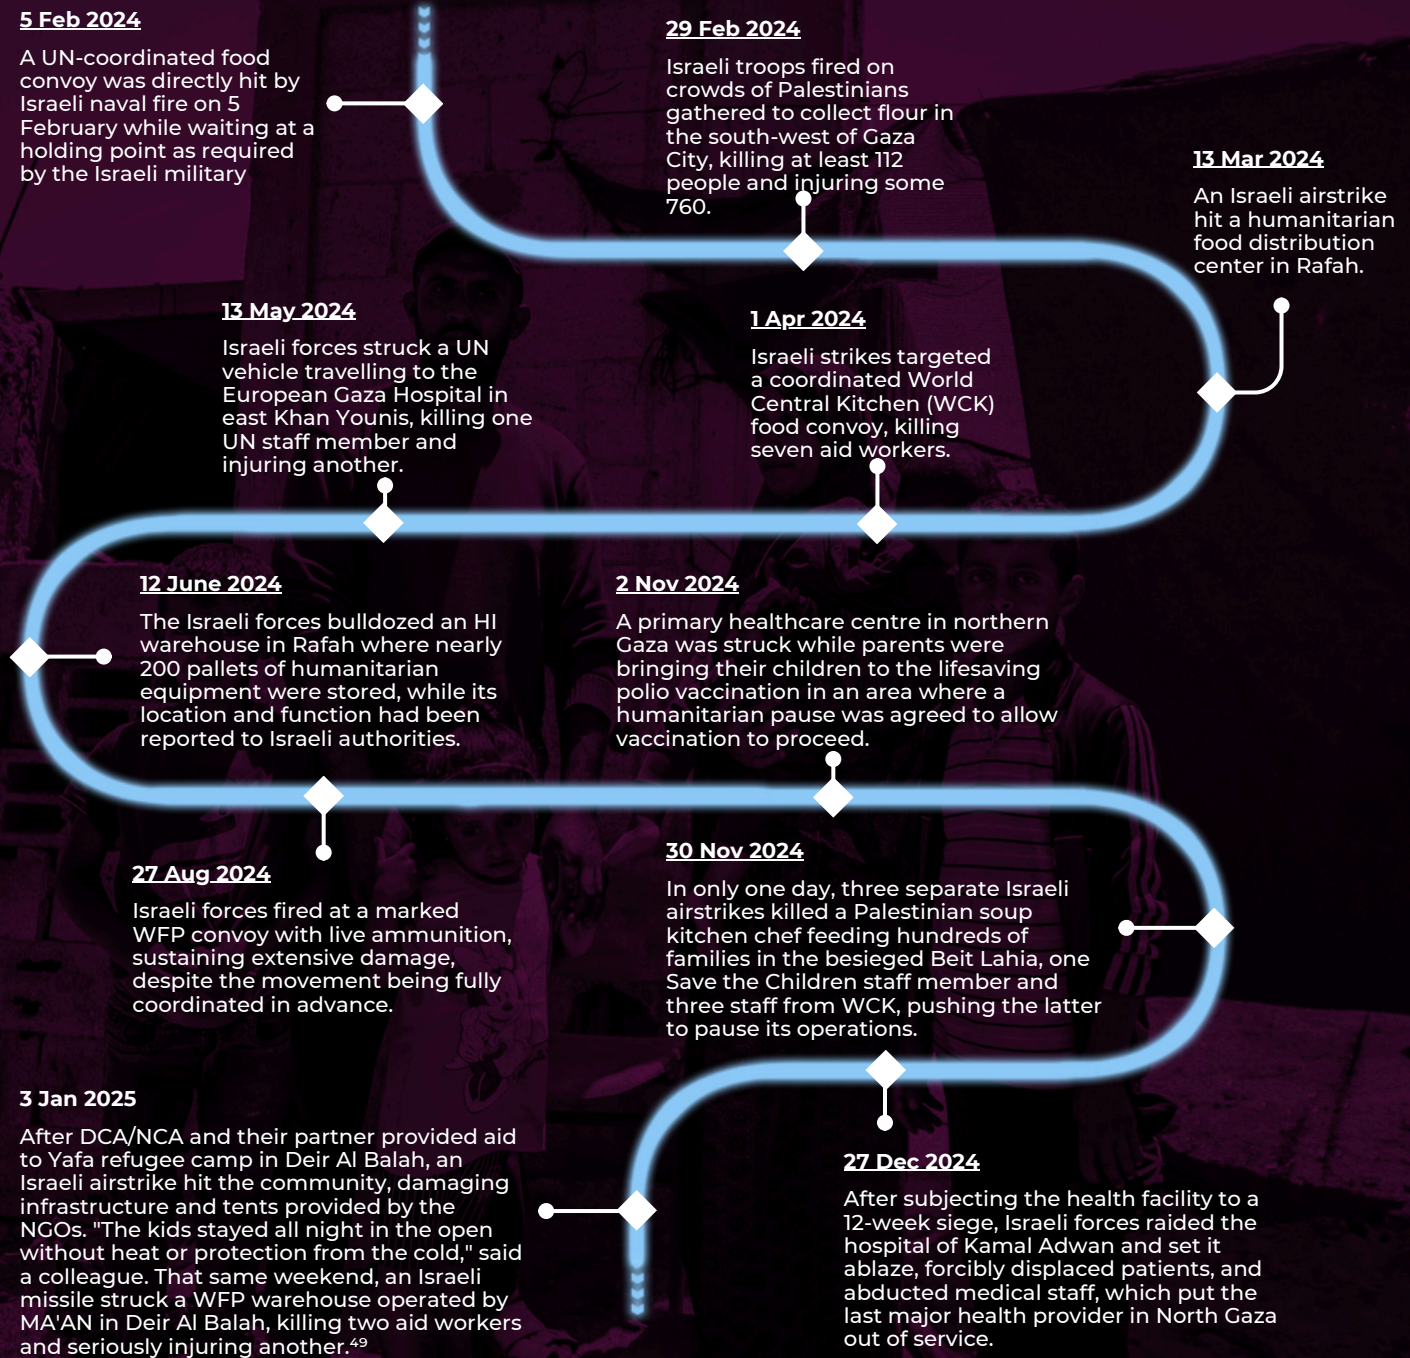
5 Feb 2024

A UN-coordinated food convoy was directly hit by Israeli naval fire on 5 February while waiting at a holding point as required by the Israeli military

29 Feb 2024

Israeli troops fired on crowds of Palestinians gathered to collect flour in the south-west of Gaza City, killing at least 112 people and injuring some 760.

13 Mar 2024

An Israeli airstrike hit a humanitarian food distribution center in Rafah.

13 May 2024

Israeli forces struck a UN vehicle travelling to the European Gaza Hospital in east Khan Younis, killing one UN staff member and injuring another.

1 Apr 2024

Israeli strikes targeted a coordinated World Central Kitchen (WCK) food convoy, killing seven aid workers.

12 June 2024

The Israeli forces bulldozed an HI warehouse in Rafah where nearly 200 pallets of humanitarian equipment were stored, while its location and function had been reported to Israeli authorities.

2 Nov 2024

A primary healthcare centre in northern Gaza was struck while parents were bringing their children to the lifesaving polio vaccination in an area where a humanitarian pause was agreed to allow vaccination to proceed.

27 Aug 2024

Israeli forces fired at a marked WFP convoy with live ammunition, sustaining extensive damage, despite the movement being fully coordinated in advance.

30 Nov 2024

In only one day, three separate Israeli airstrikes killed a Palestinian soup kitchen chef feeding hundreds of families in the besieged Beit Lahia, one Save the Children staff member and three staff from WCK, pushing the latter to pause its operations.

3 Jan 2025

After DCA/NCA and their partner provided aid to Yafa refugee camp in Deir Al Balah, an Israeli airstrike hit the community, damaging infrastructure and tents provided by the NGOs. "The kids stayed all night in the open without heat or protection from the cold," said a colleague. That same weekend, an Israeli missile struck a WFP warehouse operated by MA'AN in Deir Al Balah, killing two aid workers and seriously injuring another.$^{49}$

27 Dec 2024

After subjecting the health facility to a 12-week siege, Israeli forces raided the hospital of Kamal Adwan and set it ablaze, forcibly displaced patients, and abducted medical staff, which put the last major health provider in North Gaza out of service.